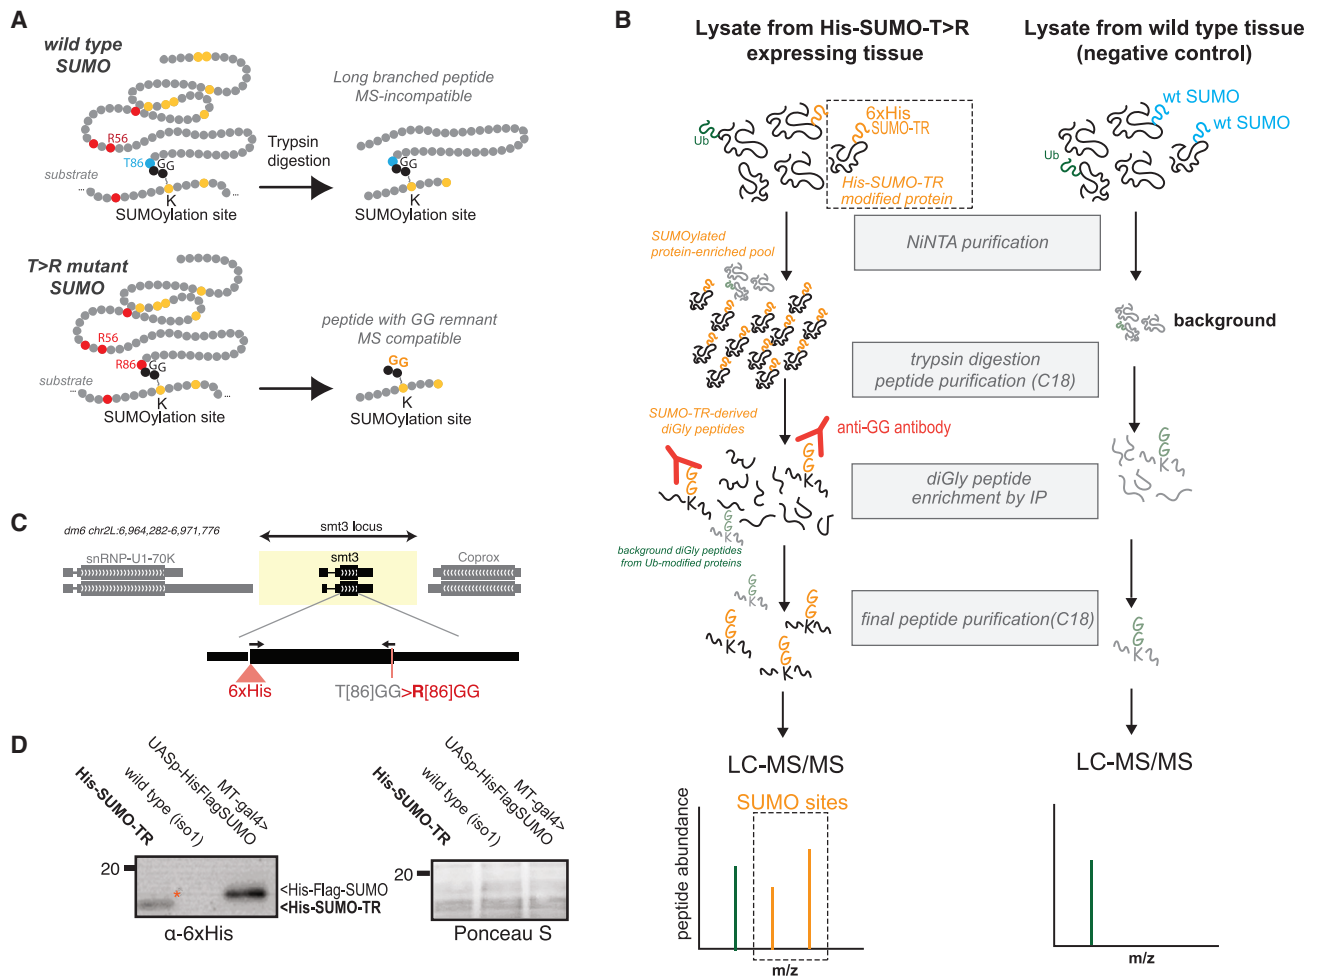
A

wild type SUMO

R56

T86 GG

substrate

K

SUMOylation site

Trypsin digestion

Long branched peptide MS-incompatible

GG

K

SUMOylation site

T>R mutant SUMO

R56

R86 GG

substrate

K

SUMOylation site

peptide with GG remnant MS compatible

GG

K

SUMOylation site

B

Lysate from His-SUMO-T>R expressing tissue

Lysate from wild type tissue (negative control)

Ub

6xHis SUMO-TR

His-SUMO-TR modified protein

wt SUMO

wt SUMO

Ub

NiNTA purification

SUMOylated protein-enriched pool

background

trypsin digestion peptide purification (C18)

SUMO-TR-derived diGly peptides

anti-GG antibody

G G K

G G K

diGly peptide enrichment by IP

G G K

background diGly peptides from Ub-modified proteins

G G K

final peptide purification(C18)

G G K

G G K

G G K

G G K

G G K

LC-MS/MS

LC-MS/MS

SUMO sites

peptide abundance

m/z

m/z

C

dm6 chr2L:6,964,282-6,971,776

smt3 locus

snRNP-U1-70K

smt3

Coprox

6xHis

T[86]GG>R[86]GG

D

His-SUMO-TR

wild type (iso1)

UASp-HisFlagSUMO

MT-gal4>

20

*

<His-Flag-SUMO

<His-SUMO-TR

α-6xHis

His-SUMO-TR

wild type (iso1)

UASp-HisFlagSUMO

MT-gal4>

20

Ponceau S